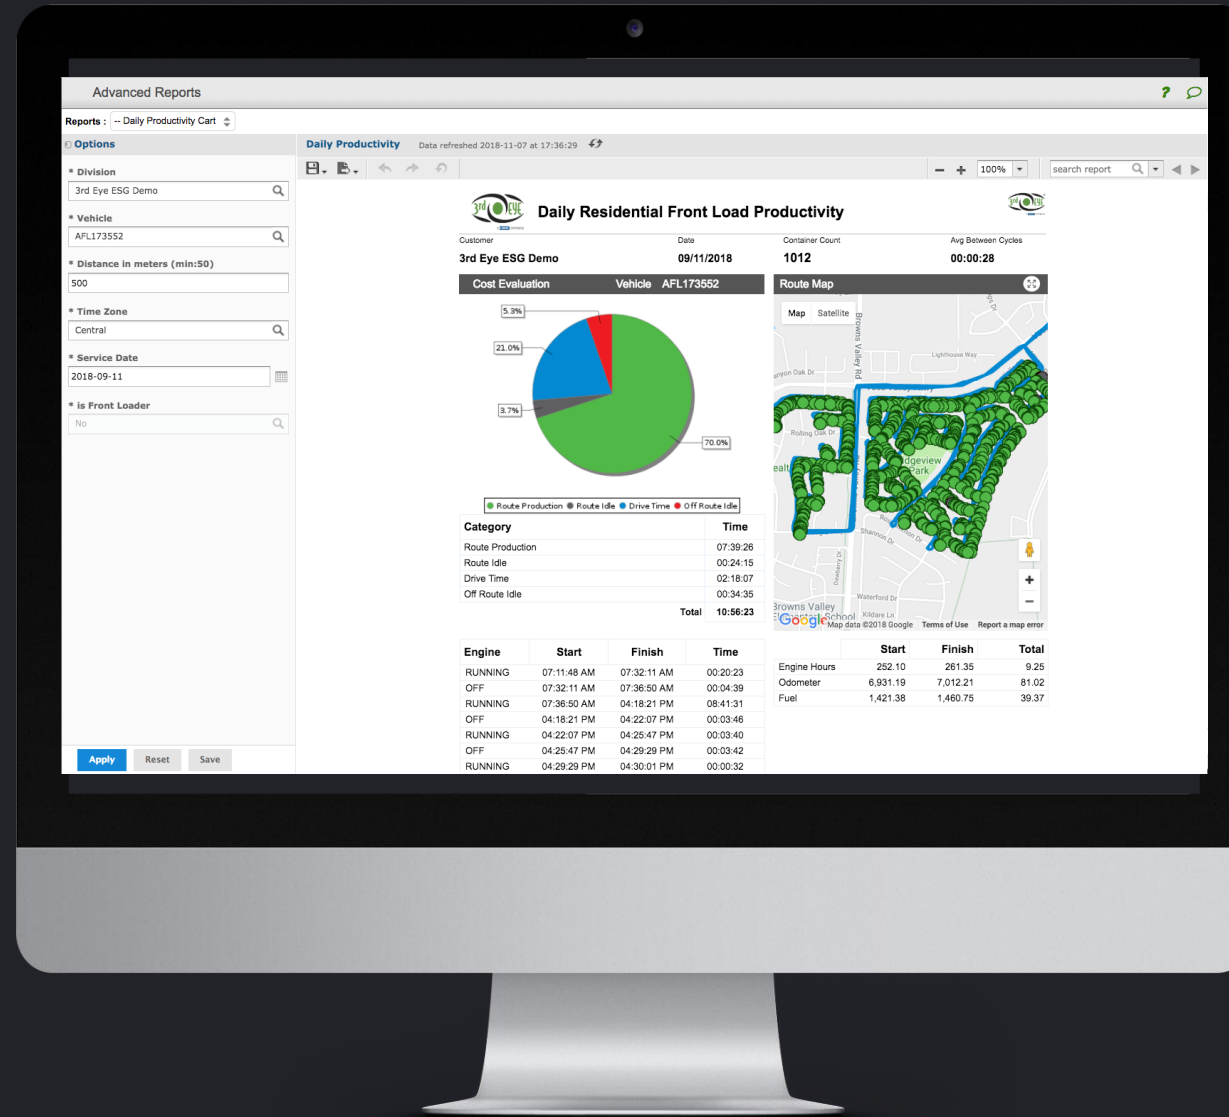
Advanced Reports

? 

Reports : -- Daily Productivity Cart

Options

* Division
3rd Eye ESG Demo

* Vehicle
AFL173552

* Distance in meters (min:50)
500

* Time Zone
Central

* Service Date
2018-09-11

* is Front Loader
No

Apply Reset Save

Daily Productivity Data refreshed 2018-11-07 at 17:36:29

100% search report

3rd eye

Daily Residential Front Load Productivity

3rd eye

| Customer | Date | Container Count | Avg Between Cycles |
|---|---|---|---|
| 3rd Eye ESG Demo | 09/11/2018 | 1012 | 00:00:28 |

Cost Evaluation Vehicle AFL173552

5.3%
21.0%
3.7%
70.0%

Route Production Route Idle Drive Time Off Route Idle

| Category | Time |
|---|---|
| Route Production | 07:39:26 |
| Route Idle | 00:24:15 |
| Drive Time | 02:18:07 |
| Off Route Idle | 00:34:35 |
| Total | 10:56:23 |

Route Map

Map Satellite

Browns Valley Rd
Lighthouse Way
anyon Oak Dr
Rolling Oak Dr
ealt
dgeview Park
Shannon Dr
Dewberry Dr
Waterford Dr
Browns Valley School Kildare Ln
Google Map data ©2018 Google Terms of Use Report a map error

| Engine | Start | Finish | Time |
|---|---|---|---|
| RUNNING | 07:11:48 AM | 07:32:11 AM | 00:20:23 |
| OFF | 07:32:11 AM | 07:36:50 AM | 00:04:39 |
| RUNNING | 07:36:50 AM | 04:18:21 PM | 08:41:31 |
| OFF | 04:18:21 PM | 04:22:07 PM | 00:03:46 |
| RUNNING | 04:22:07 PM | 04:25:47 PM | 00:03:40 |
| OFF | 04:25:47 PM | 04:29:29 PM | 00:03:42 |
| RUNNING | 04:29:29 PM | 04:30:01 PM | 00:00:32 |

| | Start | Finish | Total |
|---|---|---|---|
| Engine Hours | 252.10 | 261.35 | 9.25 |
| Odometer | 6,931.19 | 7,012.21 | 81.02 |
| Fuel | 1,421.38 | 1,460.75 | 39.37 |